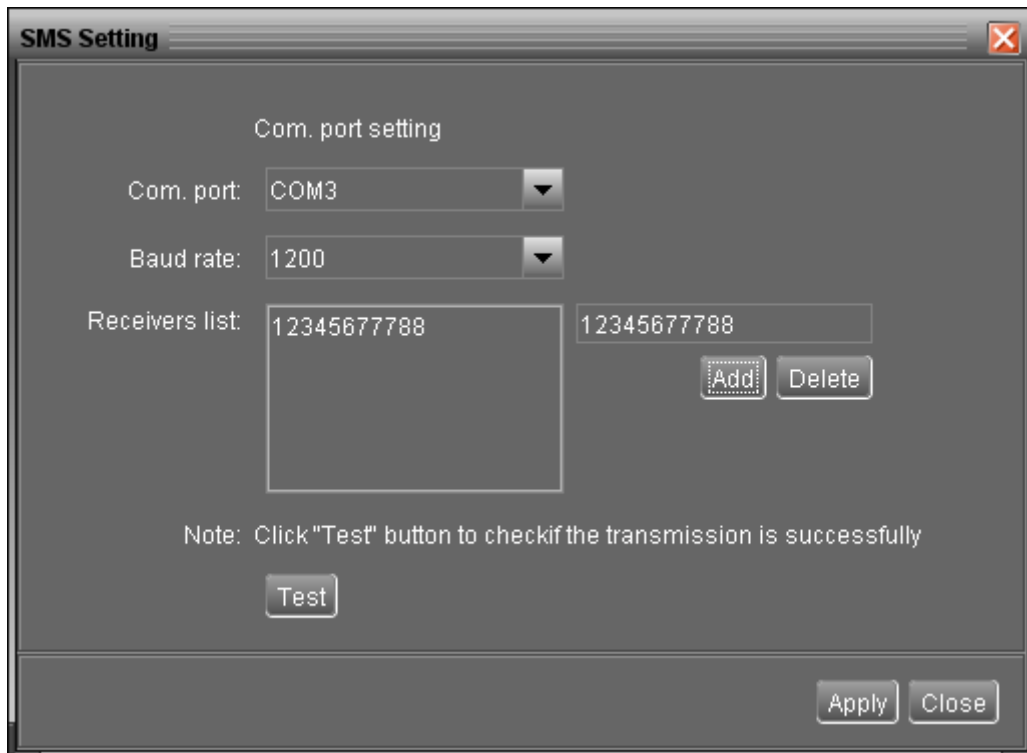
SMS Setting

Com. port setting

Com. port: COM3

Baud rate: 1200

Receivers list: 12345677788

12345677788

Add Delete

Note: Click "Test" button to checkif the transmission is successfully

Test

Apply Close